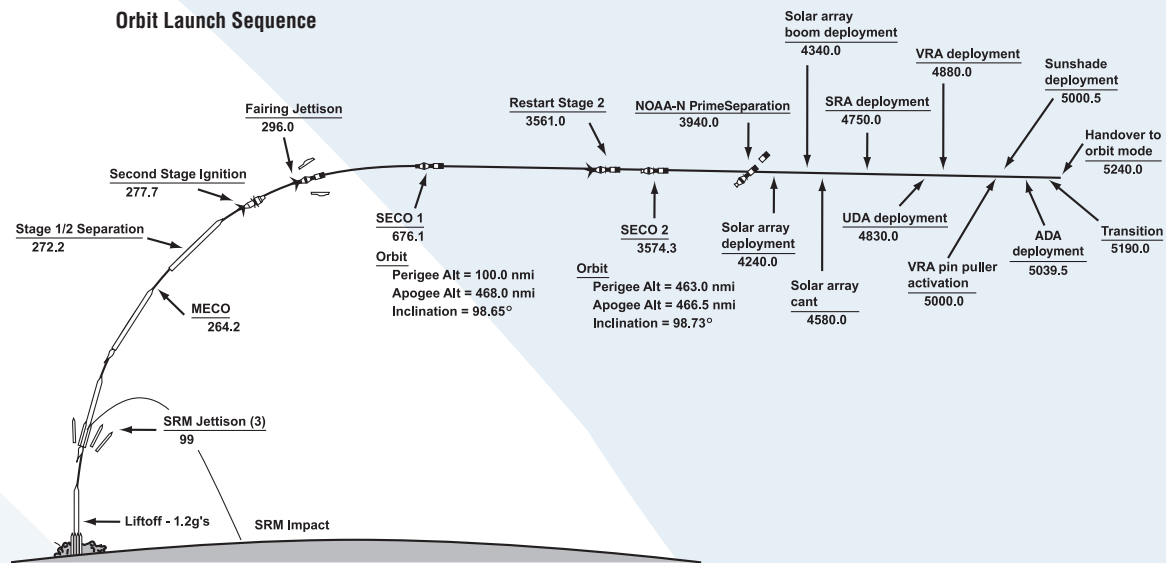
Orbit Launch Sequence

Fairing Jettison
296.0

Second Stage Ignition
277.7

Stage 1/2 Separation
272.2

MECO
264.2

SRM Jettison (3)
99

Liftoff - 1.2g's

SRM Impact

SECO 1
676.1

Orbit
Perigee Alt = 100.0 nmi
Apogee Alt = 468.0 nmi
Inclination = 98.65°

Restart Stage 2
3561.0

SECO 2
3574.3

Orbit
Perigee Alt = 463.0 nmi
Apogee Alt = 466.5 nmi
Inclination = 98.73°

NOAA-N PrimeSeparation
3940.0

Solar array deployment
4240.0

Solar array boom deployment
4340.0

Solar array cant
4580.0

SRA deployment
4750.0

UDA deployment
4830.0

VRA deployment
4880.0

VRA pin puller activation
5000.0

Sunshade deployment
5000.5

ADA deployment
5039.5

Transition
5190.0

Handover to orbit mode
5240.0